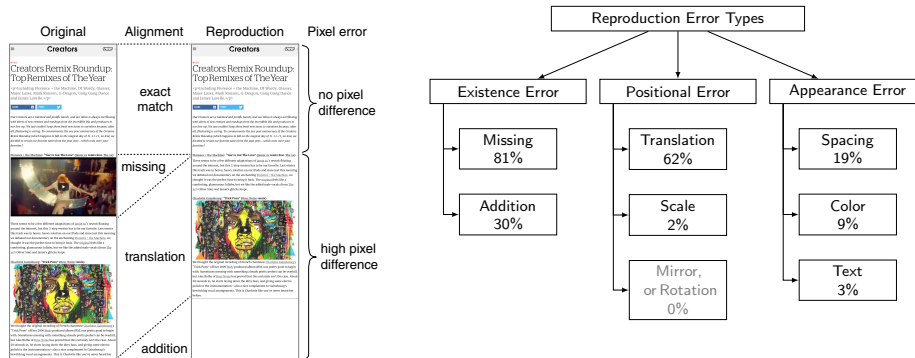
Original | Alignment | Reproduction | Pixel error

Creators

Creators Remix Roundup: Top Remixes of The Year

exact match

no pixel difference

missing

translation

high pixel difference

addition

Reproduction Error Types

Existence Error

Missing 81%

Addition 30%

Positional Error

Translation 62%

Scale 2%

Mirror, or Rotation 0%

Appearance Error

Spacing 19%

Color 9%

Text 3%